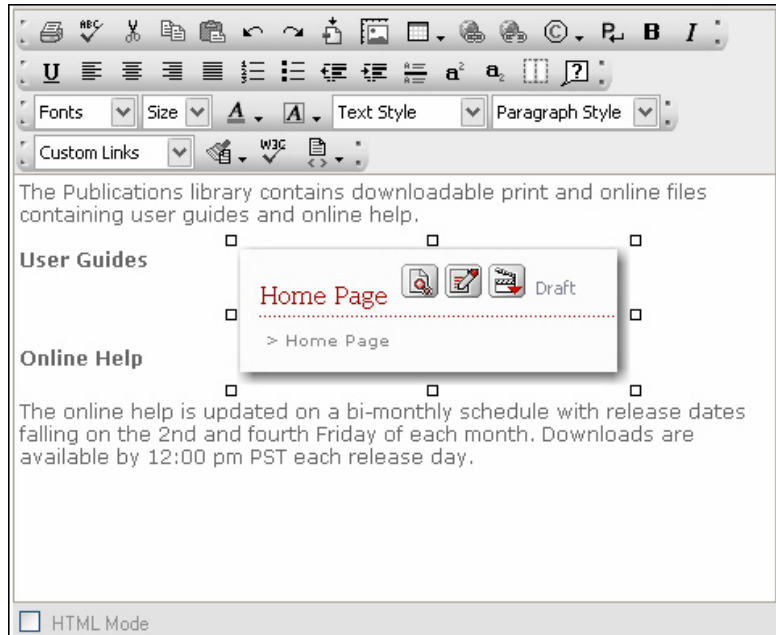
Fonts
Size
Text Style
Paragraph Style
Custom Links

The Publications library contains downloadable print and online files containing user guides and online help.

User Guides

Home Page
Draft
> Home Page

Online Help

The online help is updated on a bi-monthly schedule with release dates falling on the 2nd and fourth Friday of each month. Downloads are available by 12:00 pm PST each release day.

HTML Mode